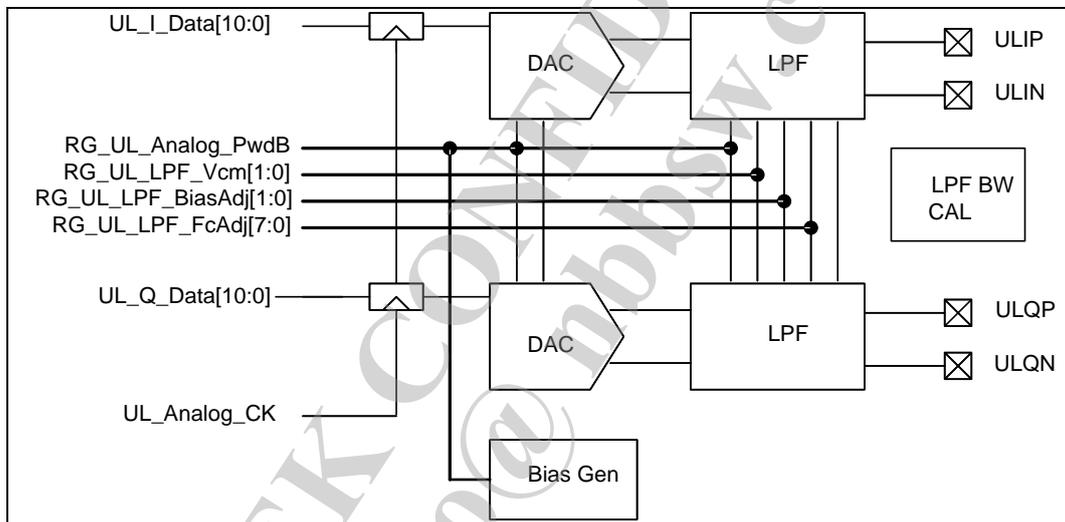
UL_I_Data[10:0]

DAC

LPF

ULIP

ULIN

RG_UL_Analog_PwdB
RG_UL_LPF_Vcm[1:0]
RG_UL_LPF_BiasAdj[1:0]
RG_UL_LPF_FcAdj[7:0]

LPF BW CAL

UL_Q_Data[10:0]

DAC

LPF

ULQP

ULQN

UL_Analog_CK

Bias Gen

MTK CONFIDENTIAL
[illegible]@nbbsw.com